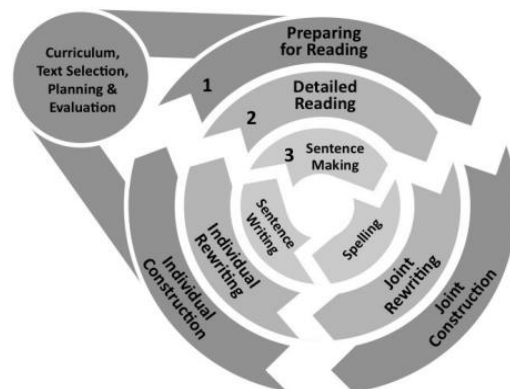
Curriculum, Text Selection, Planning & Evaluation

Preparing for Reading

1

Detailed Reading

2

3

Sentence Making

Sentence Writing

Spelling

Individual Rewriting

Joint Rewriting

Individual Construction

Joint Construction